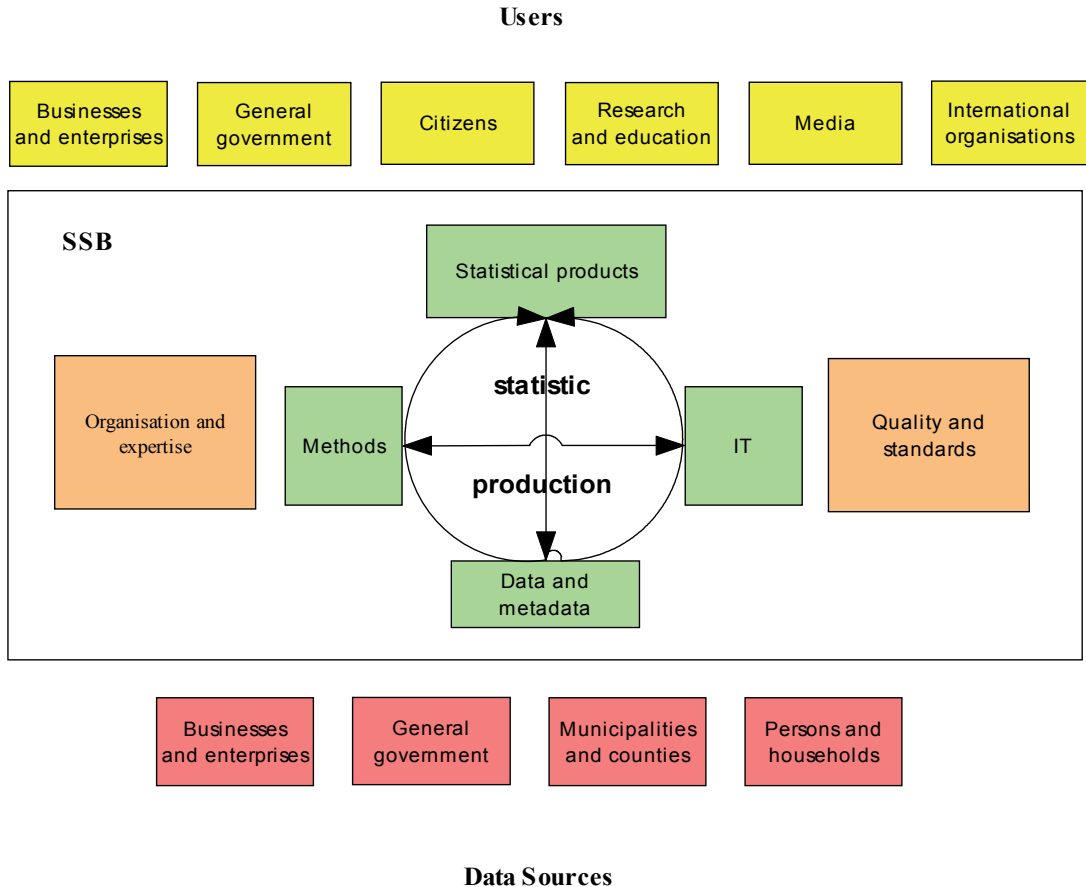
Users

Businesses and enterprises

General government

Citizens

Research and education

Media

International organisations

SSB

Statistical products

Organisation and expertise

Methods

statistic

production

IT

Quality and standards

Data and metadata

Businesses and enterprises

General government

Municipalities and counties

Persons and households

Data Sources